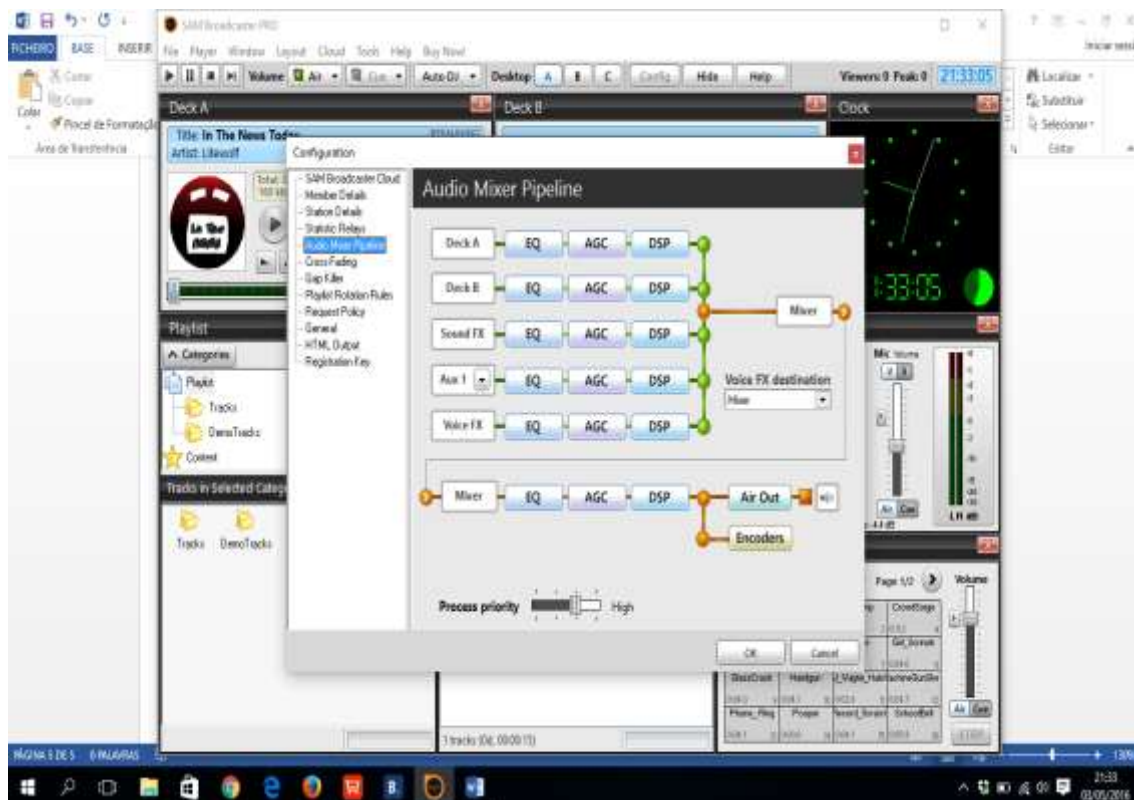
FICHEIRO BASE INSERIR

Colar
Cortar
Copiar
Pincel de Formatação
Área de Transferência

SAM Broadcaster PRO

File Player Window Layout Cloud Tools Help Buy Now!

Volume Air Cue Auto DJ Desktop A B C Config Hide Help

Viewers 0 Peak 0 21:33:05

Deck A

Title: In The News Today
Artist: Lilwolf

Deck B

Clock

Configuration

SAM Broadcaster Cloud
Member Details
Station Details
Statistic Relays
Audio Mixer Pipeline
Cross Fading
Gap Killer
Playlist Rotation Rules
Request Policy
General
HTML Output
Registration Key

Audio Mixer Pipeline

Deck A EQ AGC DSP
Deck B EQ AGC DSP
Sound FX EQ AGC DSP
Aux 1 EQ AGC DSP
Voice FX EQ AGC DSP

Mixer

Voice FX destination
Mixer

Mixer EQ AGC DSP Air Out
Encoders

Process priority High

OK Cancel

Playlist
Categories
Playlist
Tracks
DemoTracks
Content

Tracks in Selected Category
Tracks DemoTracks

1 tracks (0d, 00:00:15)

21:33:05

Mic Volume
Air Cue
LH dB

Page 1/2 Volume
CrowdSings
Get_Screak
DiscoCrash
Hooligan
Vegas
Phone_Ring
Prompt
SchoolBell
Air Cue

Localizar
Substituir
Selecionar
Editar

Iniciar sessão

PÁGINA 5 DE 5 0 PALAVRAS

130%

21:33
03/05/2016